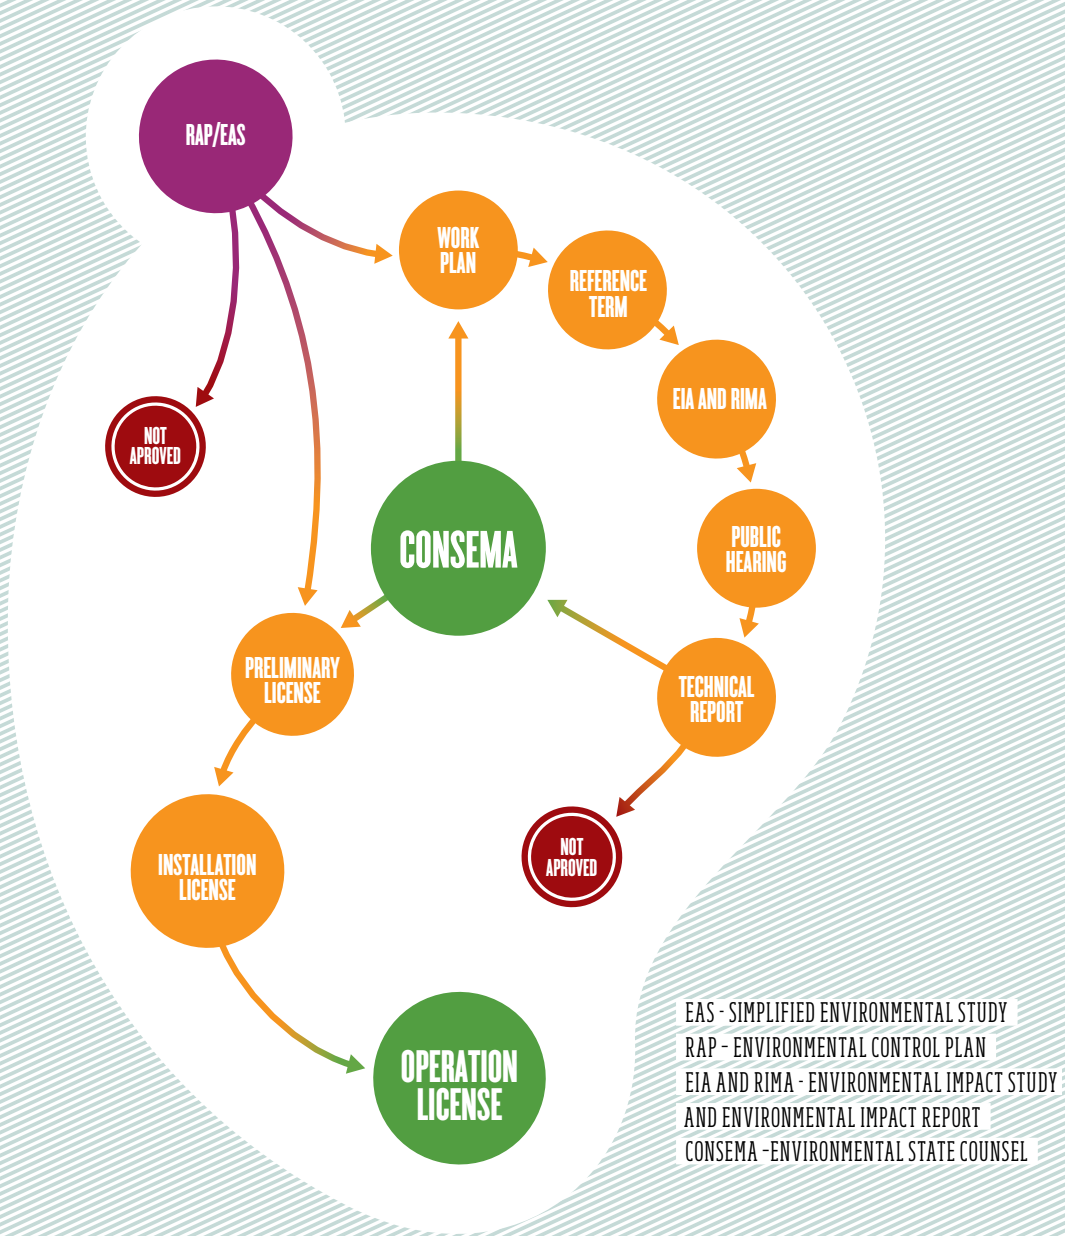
RAP/EAS

NOT APROVED

WORK PLAN

REFERENCE TERM

EIA AND RIMA

PUBLIC HEARING

TECHNICAL REPORT

NOT APROVED

CONSEMA

PRELIMINARY LICENSE

INSTALLATION LICENSE

OPERATION LICENSE

EAS - SIMPLIFIED ENVIRONMENTAL STUDY
RAP - ENVIRONMENTAL CONTROL PLAN
EIA AND RIMA - ENVIRONMENTAL IMPACT STUDY AND ENVIRONMENTAL IMPACT REPORT
CONSEMA -ENVIRONMENTAL STATE COUNSEL